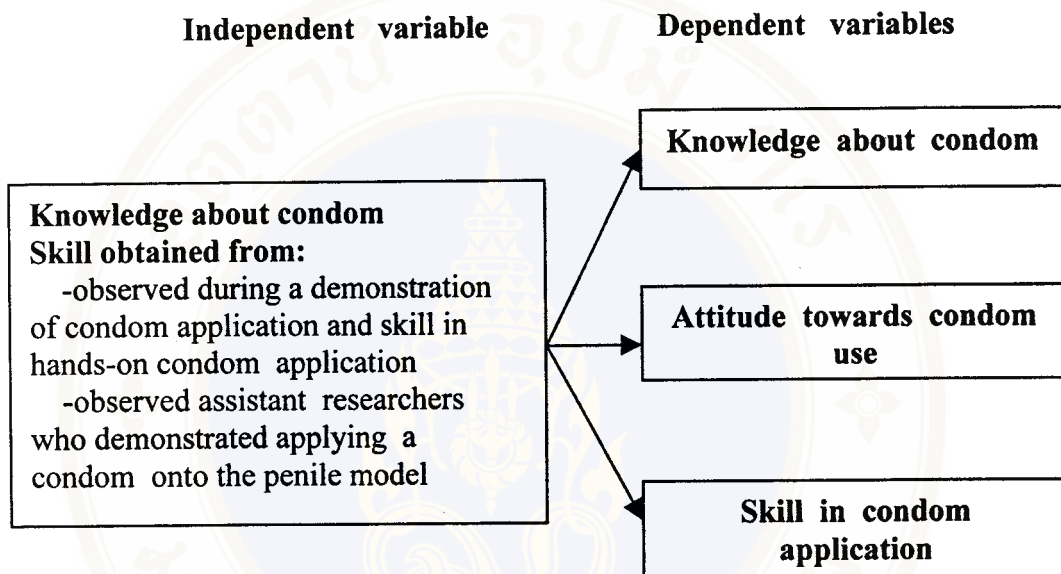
Independent variable

Dependent variables

Knowledge about condom
Skill obtained from:
-observed during a demonstration of condom application and skill in hands-on condom application
-observed assistant researchers who demonstrated applying a condom onto the penile model

Knowledge about condom

Attitude towards condom use

Skill in condom application